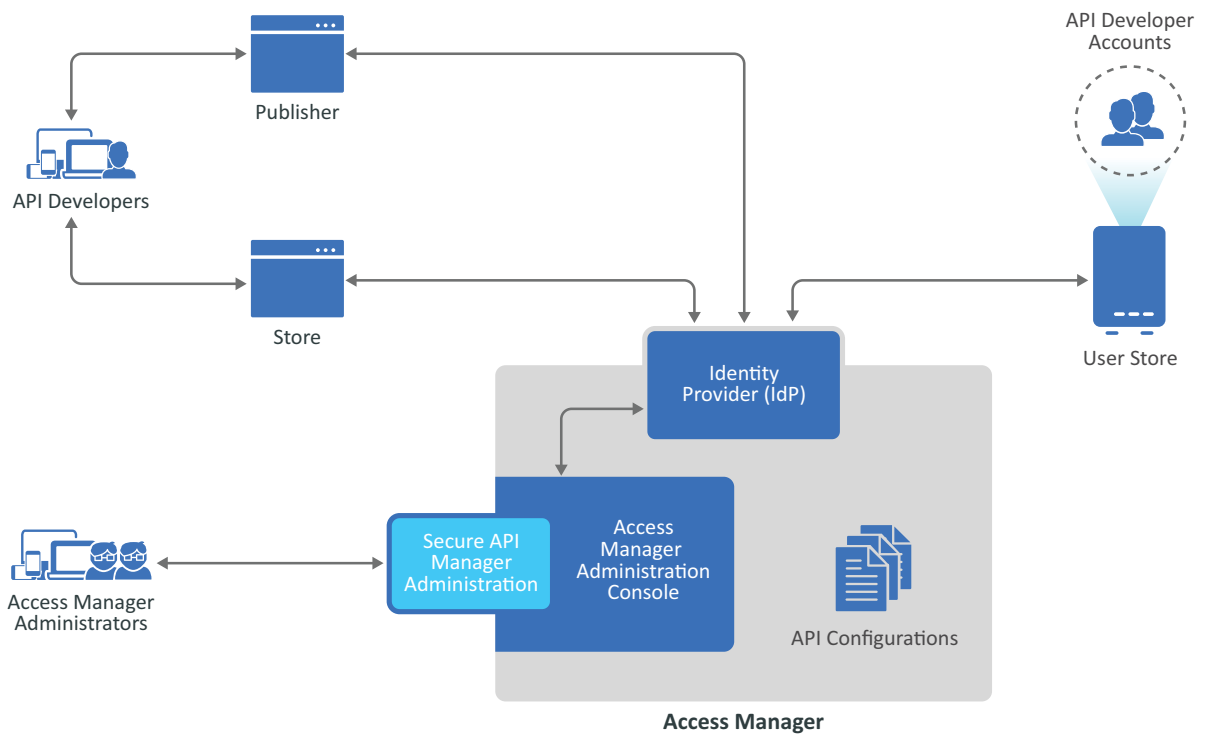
Publisher

API Developer Accounts

API Developers

Store

User Store

Identity Provider (IdP)

Secure API Manager Administration

Access Manager Administration Console

Access Manager Administrators

API Configurations

Access Manager